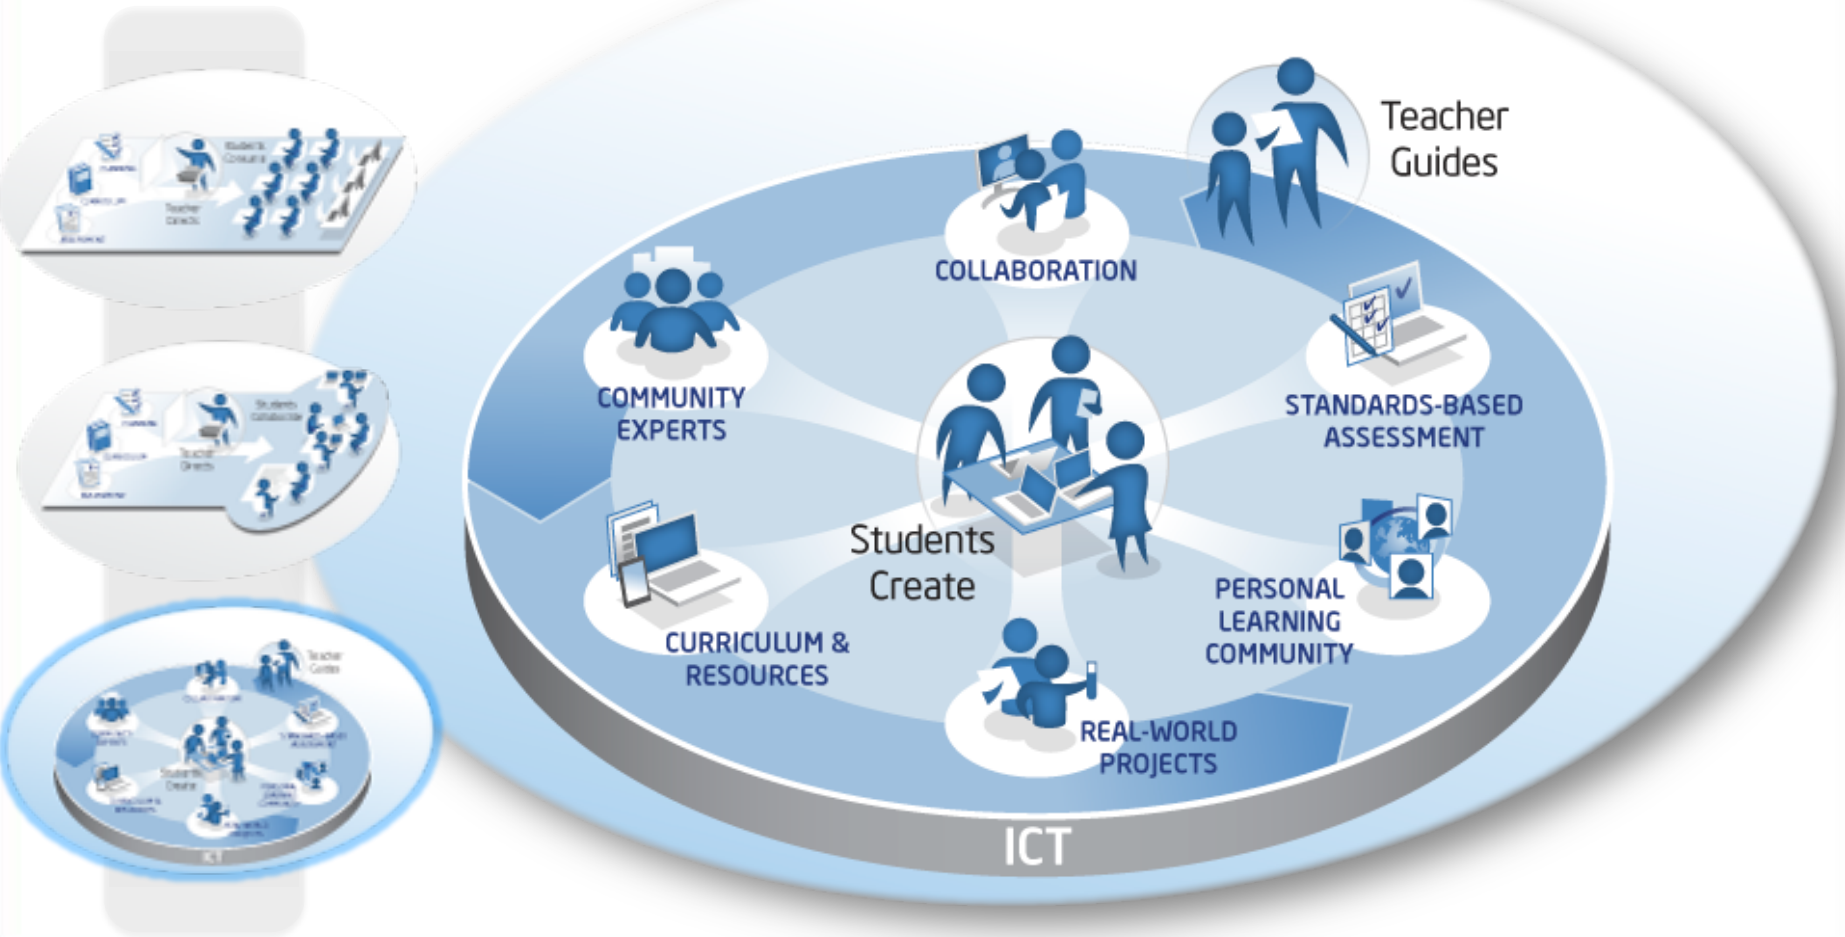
Students Consume
Teacher Directs
Students Collaborate
Teacher Directs
Teacher Guides
Students Create
ICT

Teacher Guides

COLLABORATION

COMMUNITY EXPERTS

STANDARDS-BASED ASSESSMENT

Students Create

CURRICULUM & RESOURCES

PERSONAL LEARNING COMMUNITY

REAL-WORLD PROJECTS

ICT